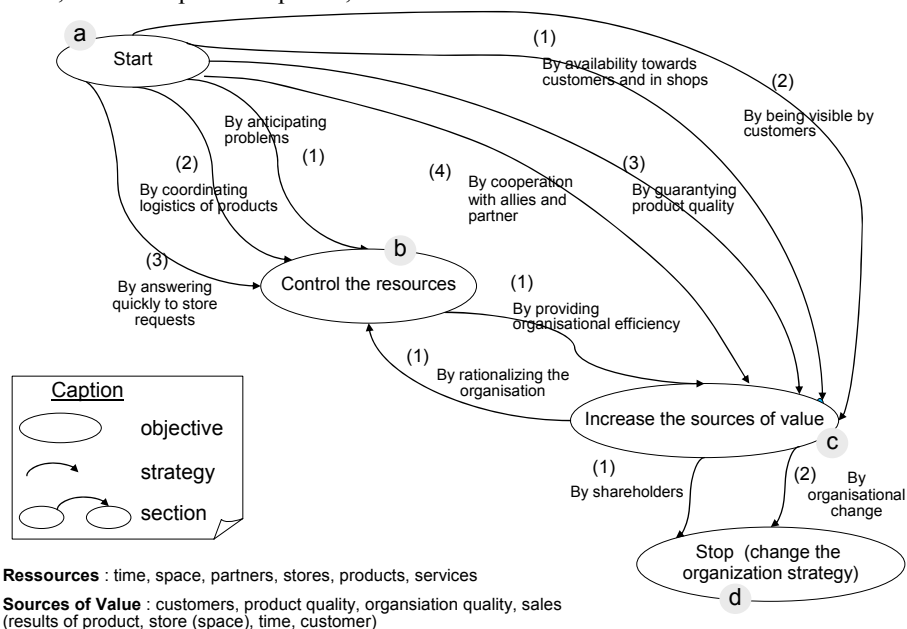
a

Start

(1)
By availability towards customers and in shops

(2)
By being visible by customers

By anticipating problems

(1)

(2)
By coordinating logistics of products

(4)
By cooperation with allies and partner

(3)
By guarantying product quality

b

(3)
By answering quickly to store requests

Control the resources

(1)
By providing organisational efficiency

(1)
By rationalizing the organisation

Increase the sources of value

c

Caption

objective

strategy

section

(1)
By shareholders

(2)
By organisational change

Stop (change the organization strategy)

d

**Ressources** : time, space, partners, stores, products, services

**Sources of Value** : customers, product quality, organsiation quality, sales (results of product, store (space), time, customer)